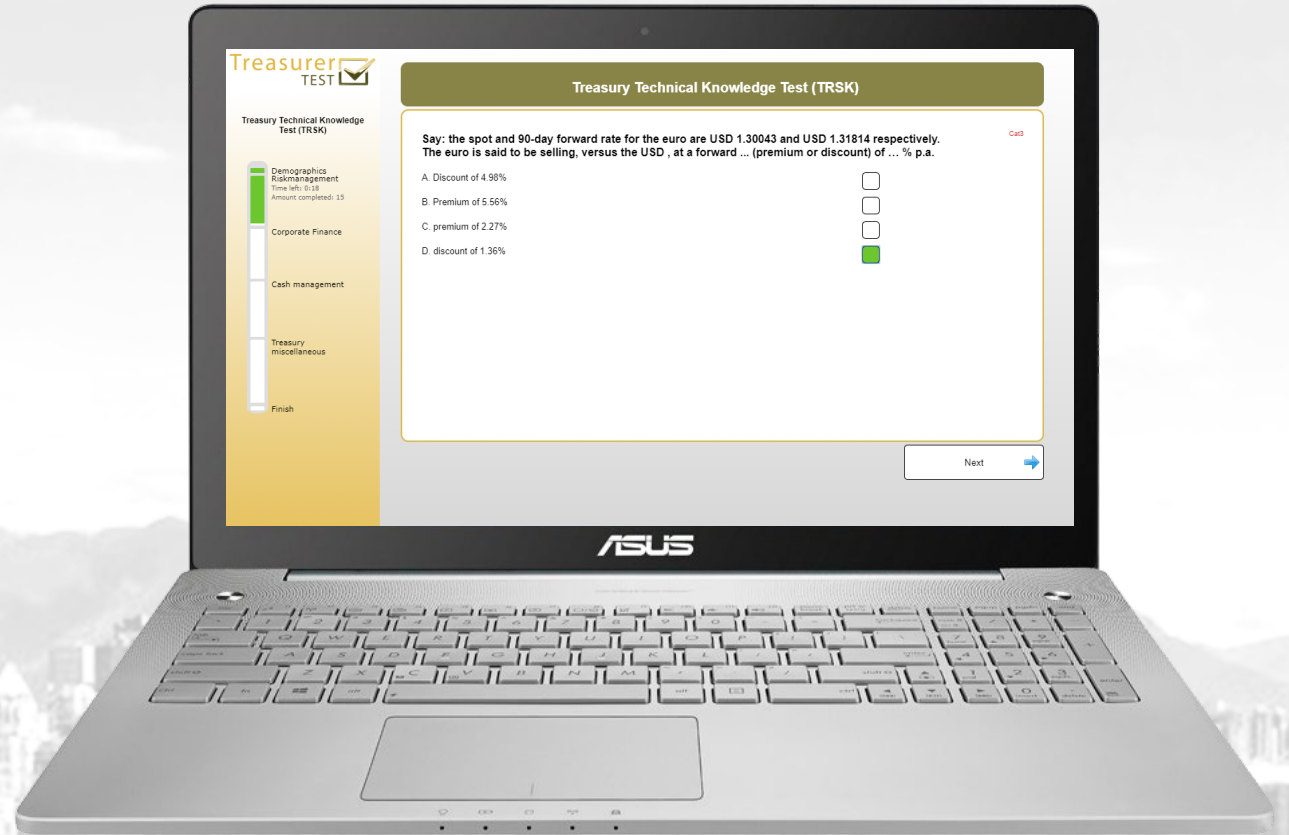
Treasurer TEST

Treasury Technical Knowledge Test (TRSK)

Demographics
Riskmanagement
Time left: 0:18
Amount completed: 15

Corporate Finance

Cash management

Treasury miscellaneous

Finish

Treasury Technical Knowledge Test (TRSK)

Cat3

Say: the spot and 90-day forward rate for the euro are USD 1.30043 and USD 1.31814 respectively. The euro is said to be selling, versus the USD , at a forward ... (premium or discount) of … % p.a.

A. Discount of 4.98%

B. Premium of 5.56%

C. premium of 2.27%

D. discount of 1.36%

Next

ASUS